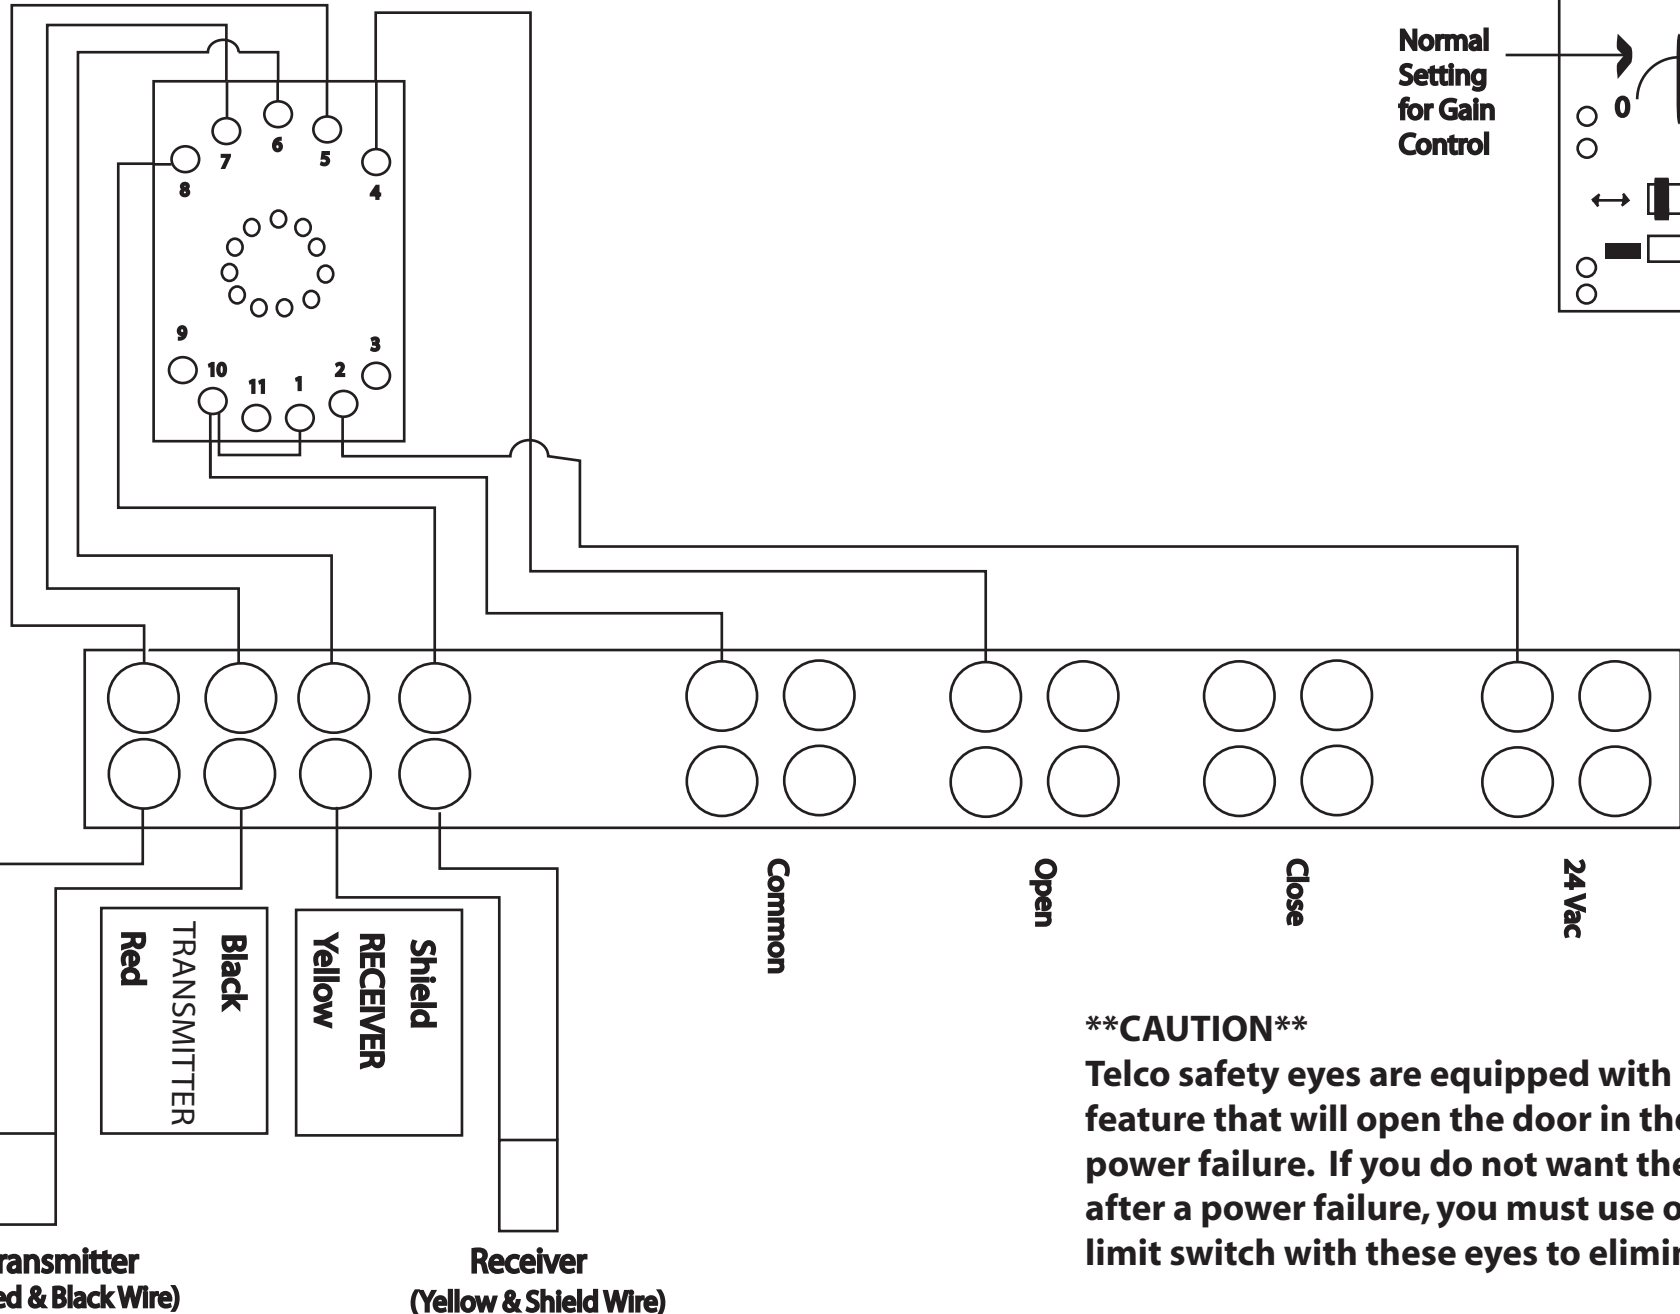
Normal Setting for Gain Control

0

7
6
5
8
4
9
3
10
11
1
2

Black
TRANSMITTER
Red

Shield
RECEIVER
Yellow

Common

Open

Close

24 Vac

**CAUTION**

Telco safety eyes are equipped with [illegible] feature that will open the door in th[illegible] power failure. If you do not want the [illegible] after a power failure, you must use o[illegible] limit switch with these eyes to elimi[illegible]

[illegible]ransmitter
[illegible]ed & Black Wire)

Receiver
(Yellow & Shield Wire)